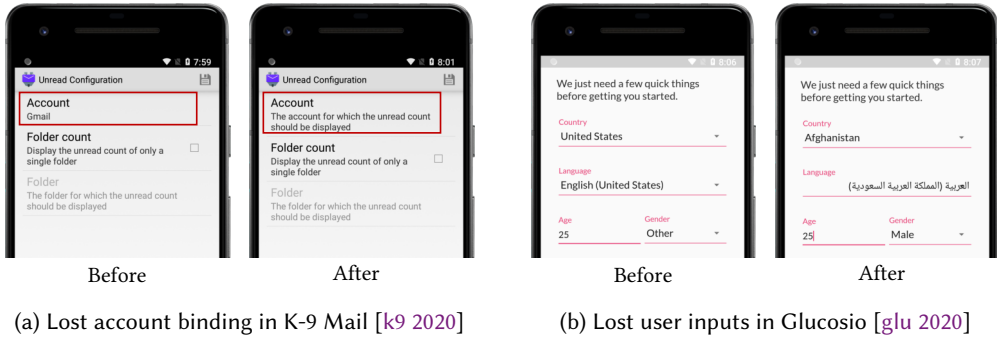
7:59

Unread Configuration

Account
Gmail

Folder count
Display the unread count of only a single folder

Folder
The folder for which the unread count should be displayed

Before

8:01

Unread Configuration

Account
The account for which the unread count should be displayed

Folder count
Display the unread count of only a single folder

Folder
The folder for which the unread count should be displayed

After

(a) Lost account binding in K-9 Mail [k9 2020]

8:06

We just need a few quick things before getting you started.

Country
United States

Language
English (United States)

Age
25

Gender
Other

Before

8:07

We just need a few quick things before getting you started.

Country
Afghanistan

Language
العربية (المملكة العربية السعودية)

Age
25

Gender
Male

After

(b) Lost user inputs in Glucosio [glu 2020]